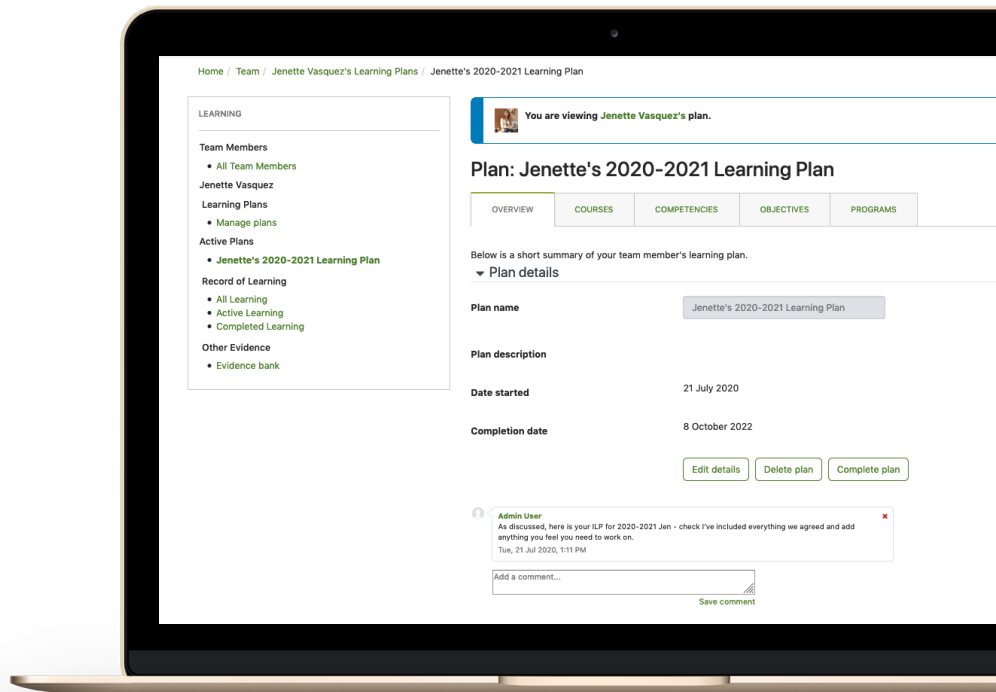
Home / Team / Jenette Vasquez's Learning Plans / Jenette's 2020-2021 Learning Plan

LEARNING

Team Members
• All Team Members
Jenette Vasquez
Learning Plans
• Manage plans
Active Plans
• Jenette's 2020-2021 Learning Plan
Record of Learning
• All Learning
• Active Learning
• Completed Learning
Other Evidence
• Evidence bank

You are viewing Jenette Vasquez's plan.

Plan: Jenette's 2020-2021 Learning Plan

OVERVIEW | COURSES | COMPETENCIES | OBJECTIVES | PROGRAMS

Below is a short summary of your team member's learning plan.

Plan details

Plan name
Jenette's 2020-2021 Learning Plan

Plan description

Date started
21 July 2020

Completion date
8 October 2022

Edit details | Delete plan | Complete plan

Admin User
As discussed, here is your ILP for 2020-2021 Jen - check I've included everything we agreed and add anything you feel you need to work on.
Tue, 21 Jul 2020, 1:11 PM

Add a comment...
Save comment